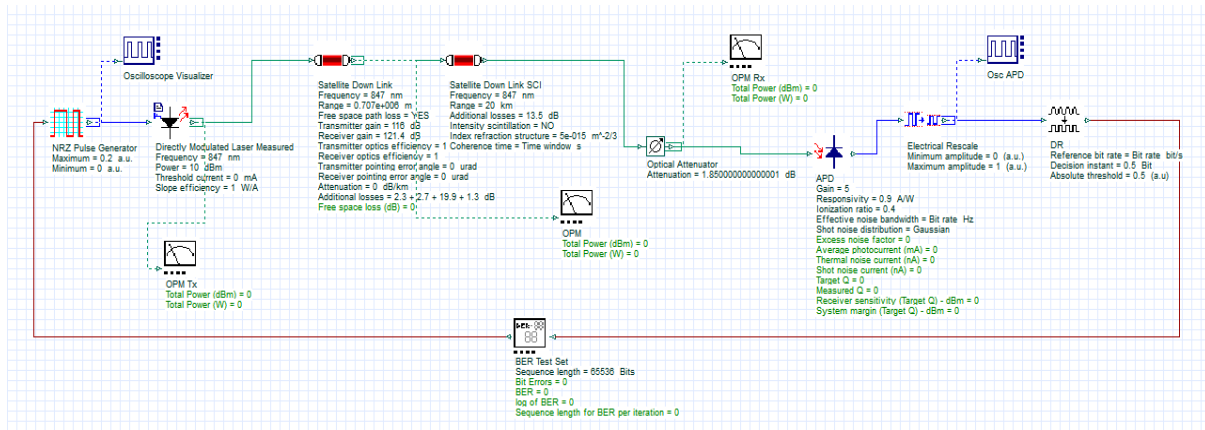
Oscilloscope Visualizer

NRZ Pulse Generator
Maximum = 0.2 a.u.
Minimum = 0 a.u.

Directly Modulated Laser Measured
Frequency = 847 nm
Power = 10 dBm
Threshold current = 0 mA
Slope efficiency = 1 W/A

OPM Tx
Total Power (dBm) = 0
Total Power (W) = 0

Satellite Down Link
Frequency = 847 nm
Range = 0.707e+006 m
Free space path loss = YES
Transmitter gain = 116 dB
Receiver gain = 121.4 dB
Transmitter optics efficiency = 1
Receiver optics efficiency = 1
Transmitter pointing error angle = 0 urad
Receiver pointing error angle = 0 urad
Attenuation = 0 dB/km
Additional losses = 2.3 + 2.7 + 19.9 + 1.3 dB
Free space loss (dB) = 0

Satellite Down Link SCI
Frequency = 847 nm
Range = 20 km
Additional losses = 13.5 dB
Intensity scintillation = NO
Index refraction structure = 5e-015 m^-2/3
Coherence time = Time window s

OPM
Total Power (dBm) = 0
Total Power (W) = 0

OPM Rx
Total Power (dBm) = 0
Total Power (W) = 0

Optical Attenuator
Attenuation = 1.850000000000001 dB

APD
Gain = 5
Responsivity = 0.9 A/W
Ionization ratio = 0.4
Effective noise bandwidth = Bit rate Hz
Shot noise distribution = Gaussian
Excess noise factor = 0
Average photocurrent (mA) = 0
Thermal noise current (nA) = 0
Shot noise current (nA) = 0
Target Q = 0
Measured Q = 0
Receiver sensitivity (Target Q) - dBm = 0
System margin (Target Q) - dBm = 0

Osc APD

Electrical Rescale
Minimum amplitude = 0 (a.u.)
Maximum amplitude = 1 (a.u.)

DR
Reference bit rate = Bit rate bit/s
Decision instant = 0.5 Bit
Absolute threshold = 0.5 (a.u)

BER Test Set
Sequence length = 65536 Bits
Bit Errors = 0
BER = 0
log of BER = 0
Sequence length for BER per iteration = 0